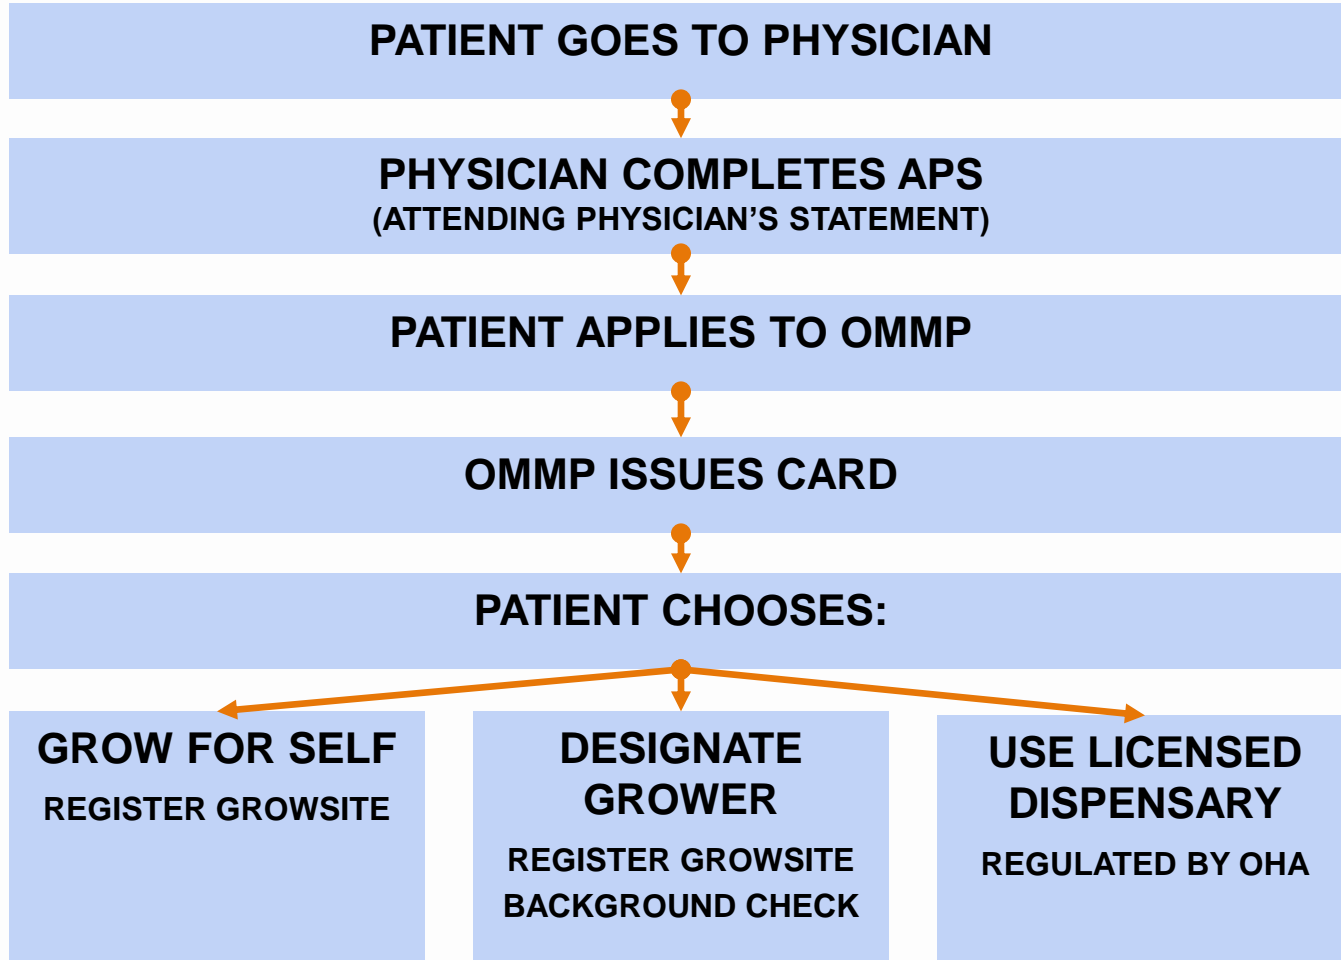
PATIENT GOES TO PHYSICIAN

PHYSICIAN COMPLETES APS
(ATTENDING PHYSICIAN'S STATEMENT)

PATIENT APPLIES TO OMMP

OMMP ISSUES CARD

PATIENT CHOOSES:

GROW FOR SELF
REGISTER GROWSITE

DESIGNATE GROWER
REGISTER GROWSITE
BACKGROUND CHECK

USE LICENSED DISPENSARY
REGULATED BY OHA